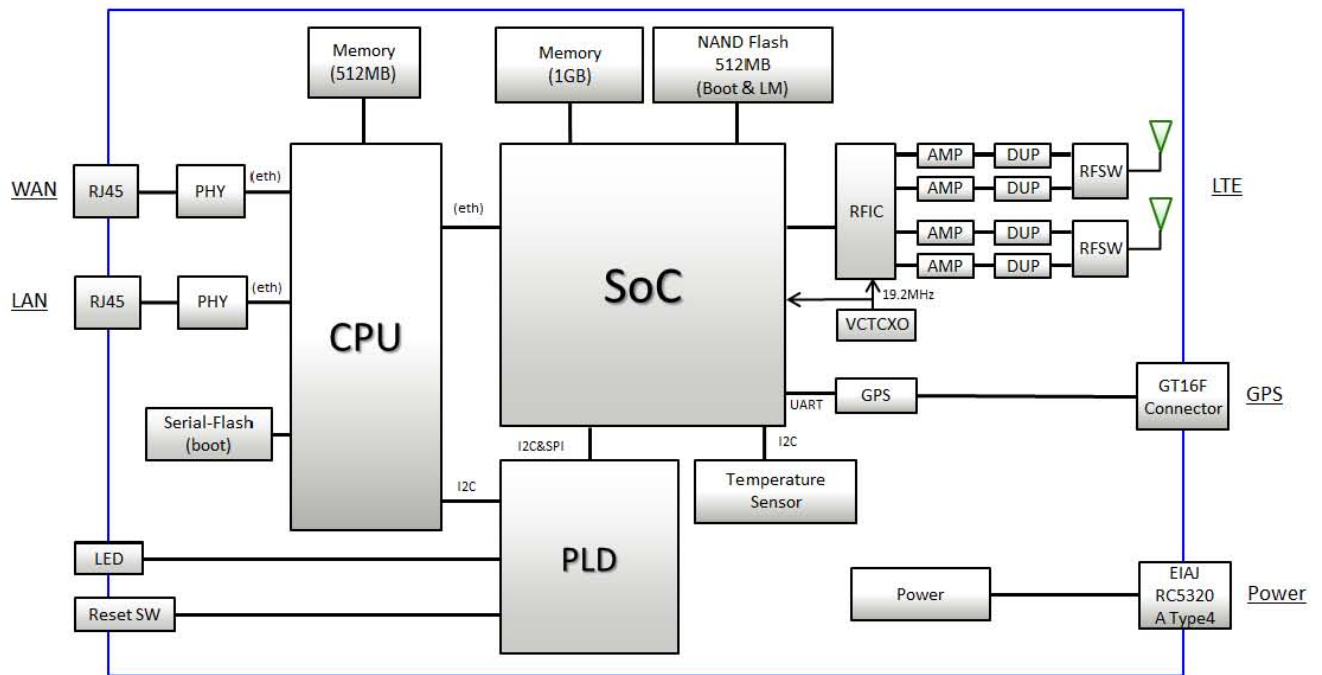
Memory
(512MB)

Memory
(1GB)

NAND Flash
512MB
(Boot & LM)

WAN

RJ45

PHY

(eth)

(eth)

LAN

RJ45

PHY

(eth)

CPU

SoC

RFIC

AMP

DUP

RFSW

AMP

DUP

AMP

DUP

RFSW

AMP

DUP

LTE

19.2MHz

VCTCXO

UART

GPS

GT16F
Connector

GPS

Serial-Flash
(boot)

I2C&SPI

I2C

Temperature
Sensor

I2C

PLD

LED

Reset SW

Power

EIAJ
RC5320
A Type4

Power